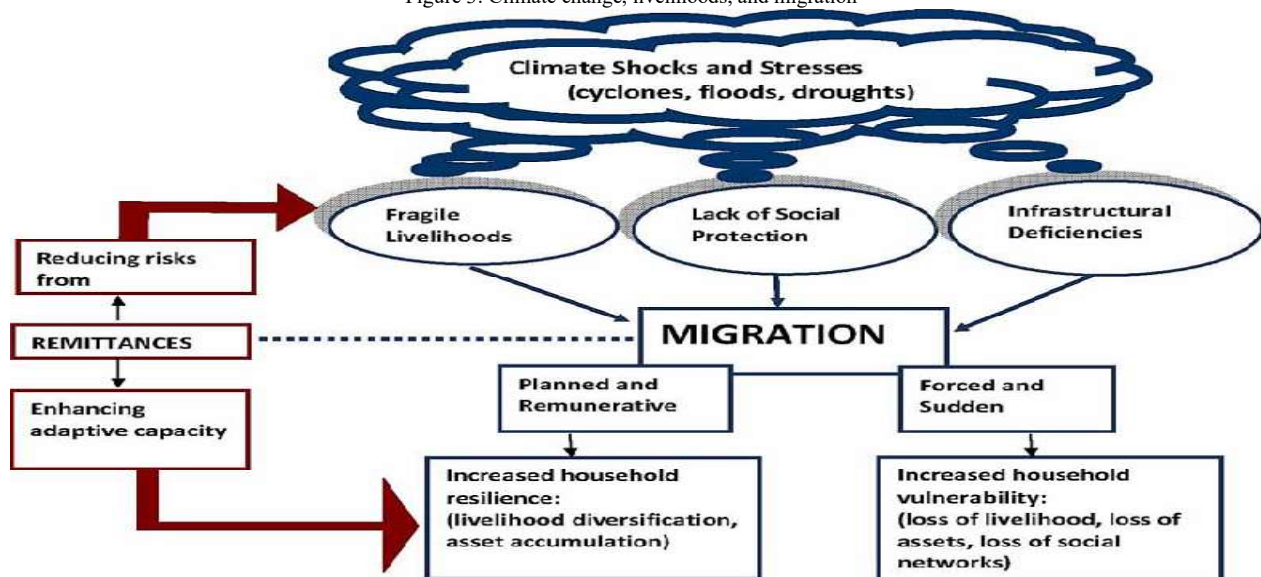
Figure 5: Climate change, livelihoods, and migration

Climate Shocks and Stresses (cyclones, floods, droughts)

Fragile Livelihoods

Lack of Social Protection

Infrastructural Deficiencies

Reducing risks from

REMITTANCES

Enhancing adaptive capacity

MIGRATION

Planned and Remunerative

Forced and Sudden

Increased household resilience: (livelihood diversification, asset accumulation)

Increased household vulnerability: (loss of livelihood, loss of assets, loss of social networks)